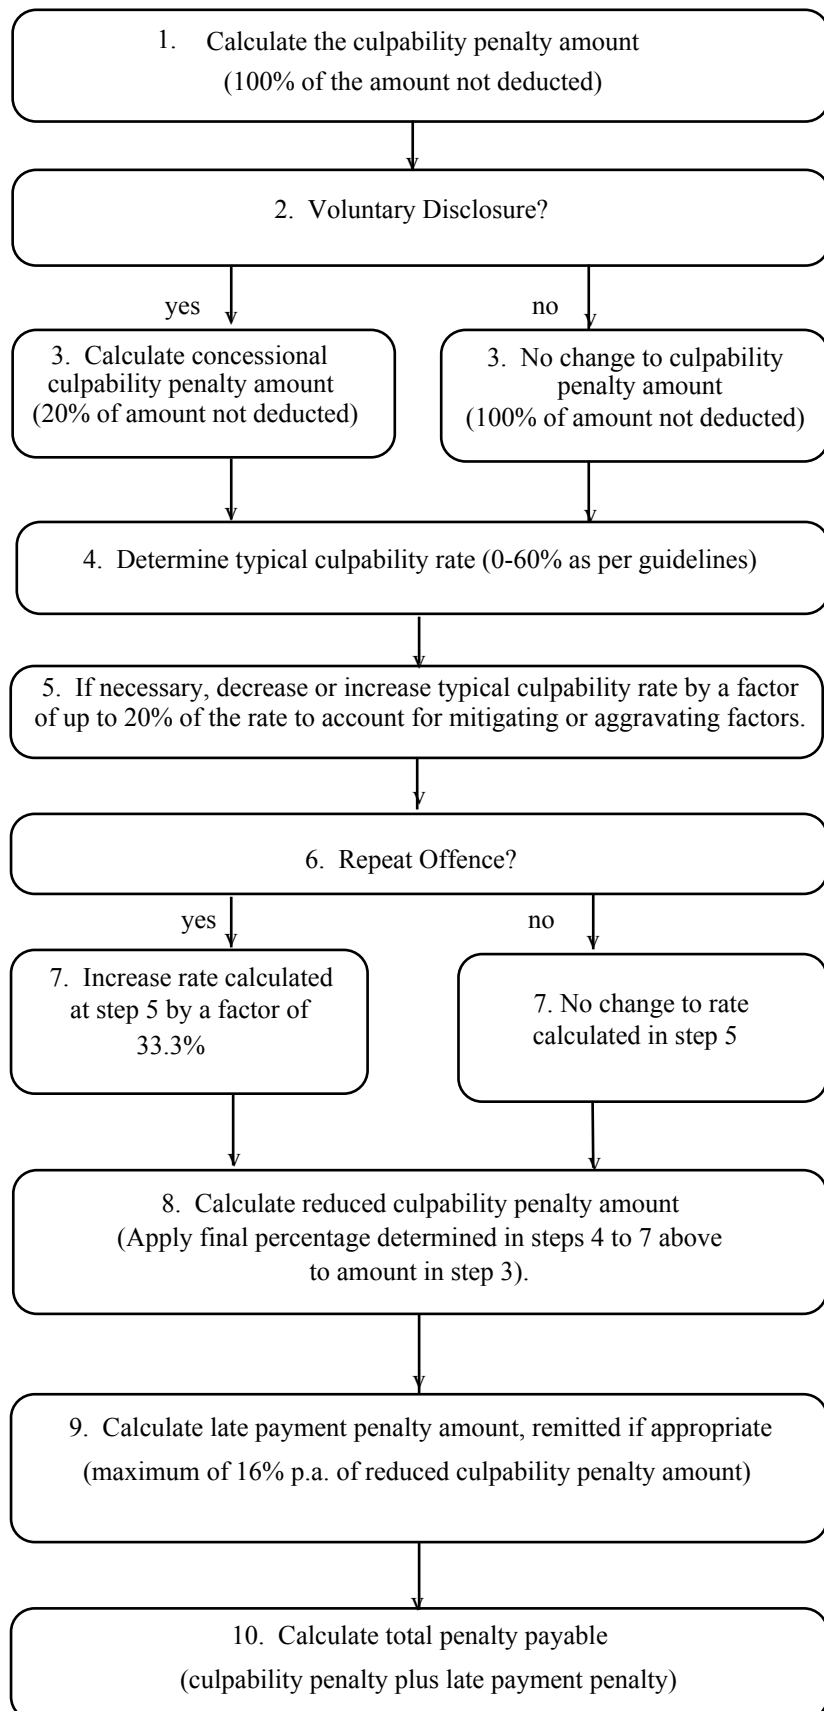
1. Calculate the culpability penalty amount
(100% of the amount not deducted)

2. Voluntary Disclosure?

yes

no

3. Calculate concessional culpability penalty amount (20% of amount not deducted)

3. No change to culpability penalty amount (100% of amount not deducted)

4. Determine typical culpability rate (0-60% as per guidelines)

5. If necessary, decrease or increase typical culpability rate by a factor of up to 20% of the rate to account for mitigating or aggravating factors.

6. Repeat Offence?

yes

no

7. Increase rate calculated at step 5 by a factor of 33.3%

7. No change to rate calculated in step 5

8. Calculate reduced culpability penalty amount
(Apply final percentage determined in steps 4 to 7 above to amount in step 3).

9. Calculate late payment penalty amount, remitted if appropriate
(maximum of 16% p.a. of reduced culpability penalty amount)

10. Calculate total penalty payable
(culpability penalty plus late payment penalty)